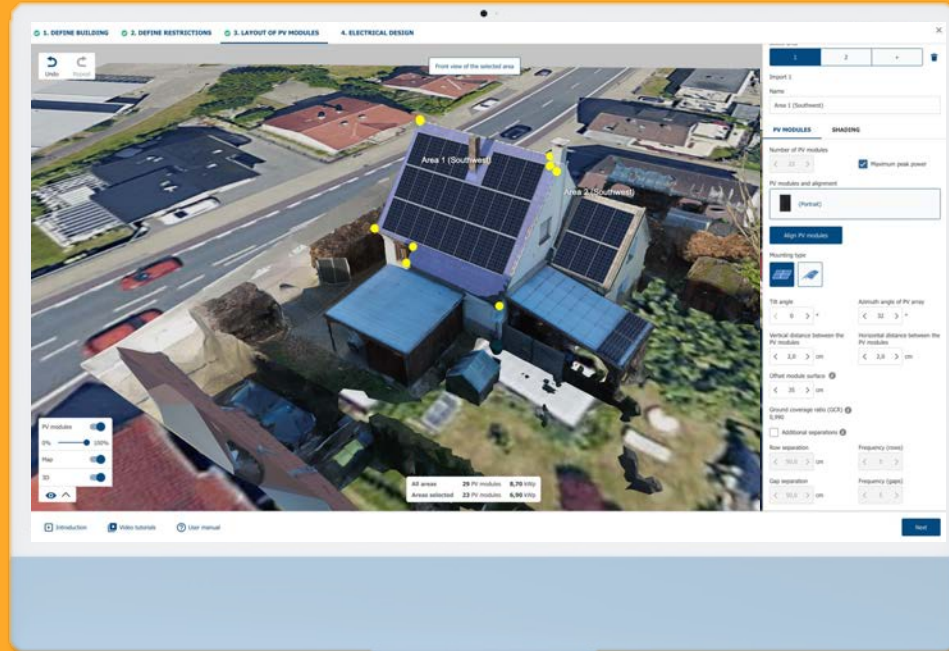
1. DEFINE BUILDING
2. DEFINE RESTRICTIONS
3. LAYOUT OF PV MODULES
4. ELECTRICAL DESIGN

Undo
Repeat

Front view of the selected area

Area 1 (Southwest)
Area 2 (Southwest)

PV modules
0%
100%
Map
3D

All areas 29 PV modules 8,70 kWp
Areas selected 23 PV modules 6,90 kWp

1
2
+

Import 1

Name
Area 1 (Southwest)

PV MODULES
SHADING

Number of PV modules
23
Maximum peak power

PV modules and alignment
(Portrait)

Align PV modules

Mounting type

Tilt angle
0 °
Azimuth angle of PV array
32 °

Vertical distance between the PV modules
2,0 cm
Horizontal distance between the PV modules
2,0 cm

Offset module surface
20 cm

Ground coverage ratio (GCR)
0,990

Additional separations

Row separation
50,0 cm
Frequency (rows)
5

Gap separation
50,0 cm
Frequency (gaps)
5

Introduction
Video tutorials
User manual

Next